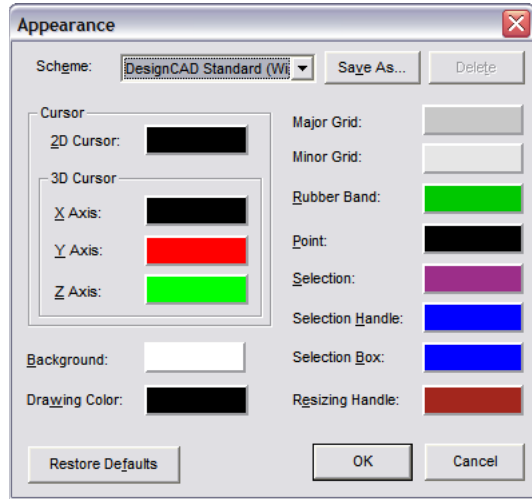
Appearance

Scheme: DesignCAD Standard (Wi
Save As...
Delete

Cursor
2D Cursor:
3D Cursor
X Axis:
Y Axis:
Z Axis:

Major Grid:
Minor Grid:
Rubber Band:
Point:
Selection:
Selection Handle:
Selection Box:
Resizing Handle:

Background:
Drawing Color:

Restore Defaults
OK
Cancel